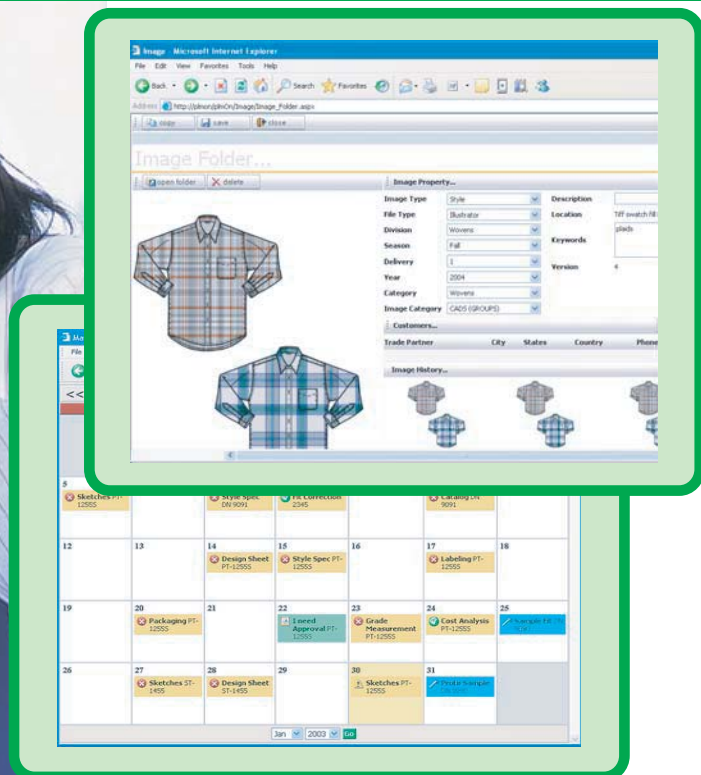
Image - Microsoft Internet Explorer

File Edit View Favorites Tools Help

Back Search Favorites

Address http://plnon/plnOn/Image/Image_Folder.aspx

copy save close

Image Folder...

open folder delete

Image Property...

| | | | |
|---|---|---|---|
| Image Type | Style | Description | |
| File Type | Illustrator | Location | Tiff swatch fil |
| Division | Wovens | Keywords | plaids |
| Season | Fall | | |
| Delivery | 1 | | |
| Year | 2004 | Version | 4 |
| Category | Wovens | | |
| Image Category | CADS (GROUPS) | | |

Customers...

| Trade Partner | City | States | Country | Phone |
|---|---|---|---|---|

Image History...

Mo

File

<<

| | | | | | | |
|---|---|---|---|---|---|---|
| 5 Sketches PT-1255S | | Style Spec DN 9091 | Fit Correction 2345 | | Catalog DN 9091 | |
| 12 | 13 | 14 Design Sheet PT-1255S | 15 Style Spec PT-1255S | 16 | 17 Labeling PT-1255S | 18 |
| 19 | 20 Packaging PT-1255S | 21 | 22 Lneed Approval PT-1255S | 23 Grade Measurement PT-1255S | 24 Cost Analysis PT-1255S | 25 Sample Fit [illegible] |
| 26 | 27 Sketches ST-1455 | 28 Design Sheet ST-1455 | 29 | 30 Sketches PT-1255S | 31 Proto Sample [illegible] | |

Jan 2003 Go